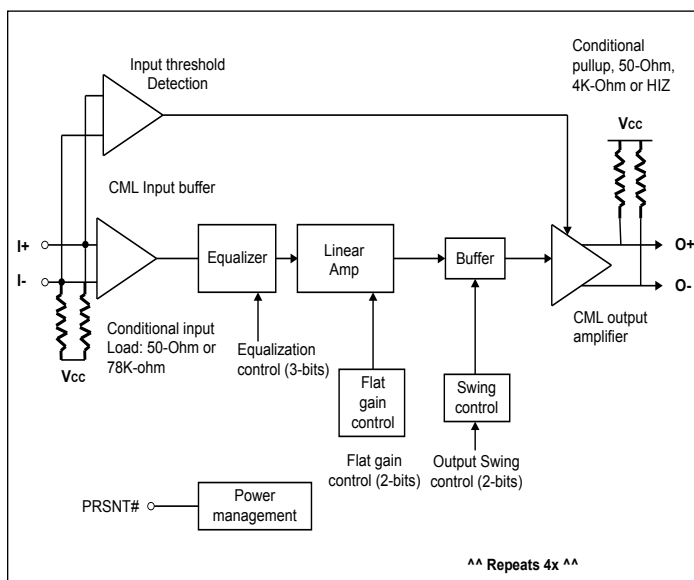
Input threshold Detection

Conditional pullup, 50-Ohm, 4K-Ohm or HIZ

Vcc

CML Input buffer

I+

I-

Equalizer

Linear Amp

Buffer

O+

O-

Conditional input Load: 50-Ohm or 78K-ohm

Vcc

Equalization control (3-bits)

Flat gain control

Swing control

CML output amplifier

Flat gain control (2-bits)

Output Swing control (2-bits)

PRSNT#

Power management

^^ Repeats 4x ^^